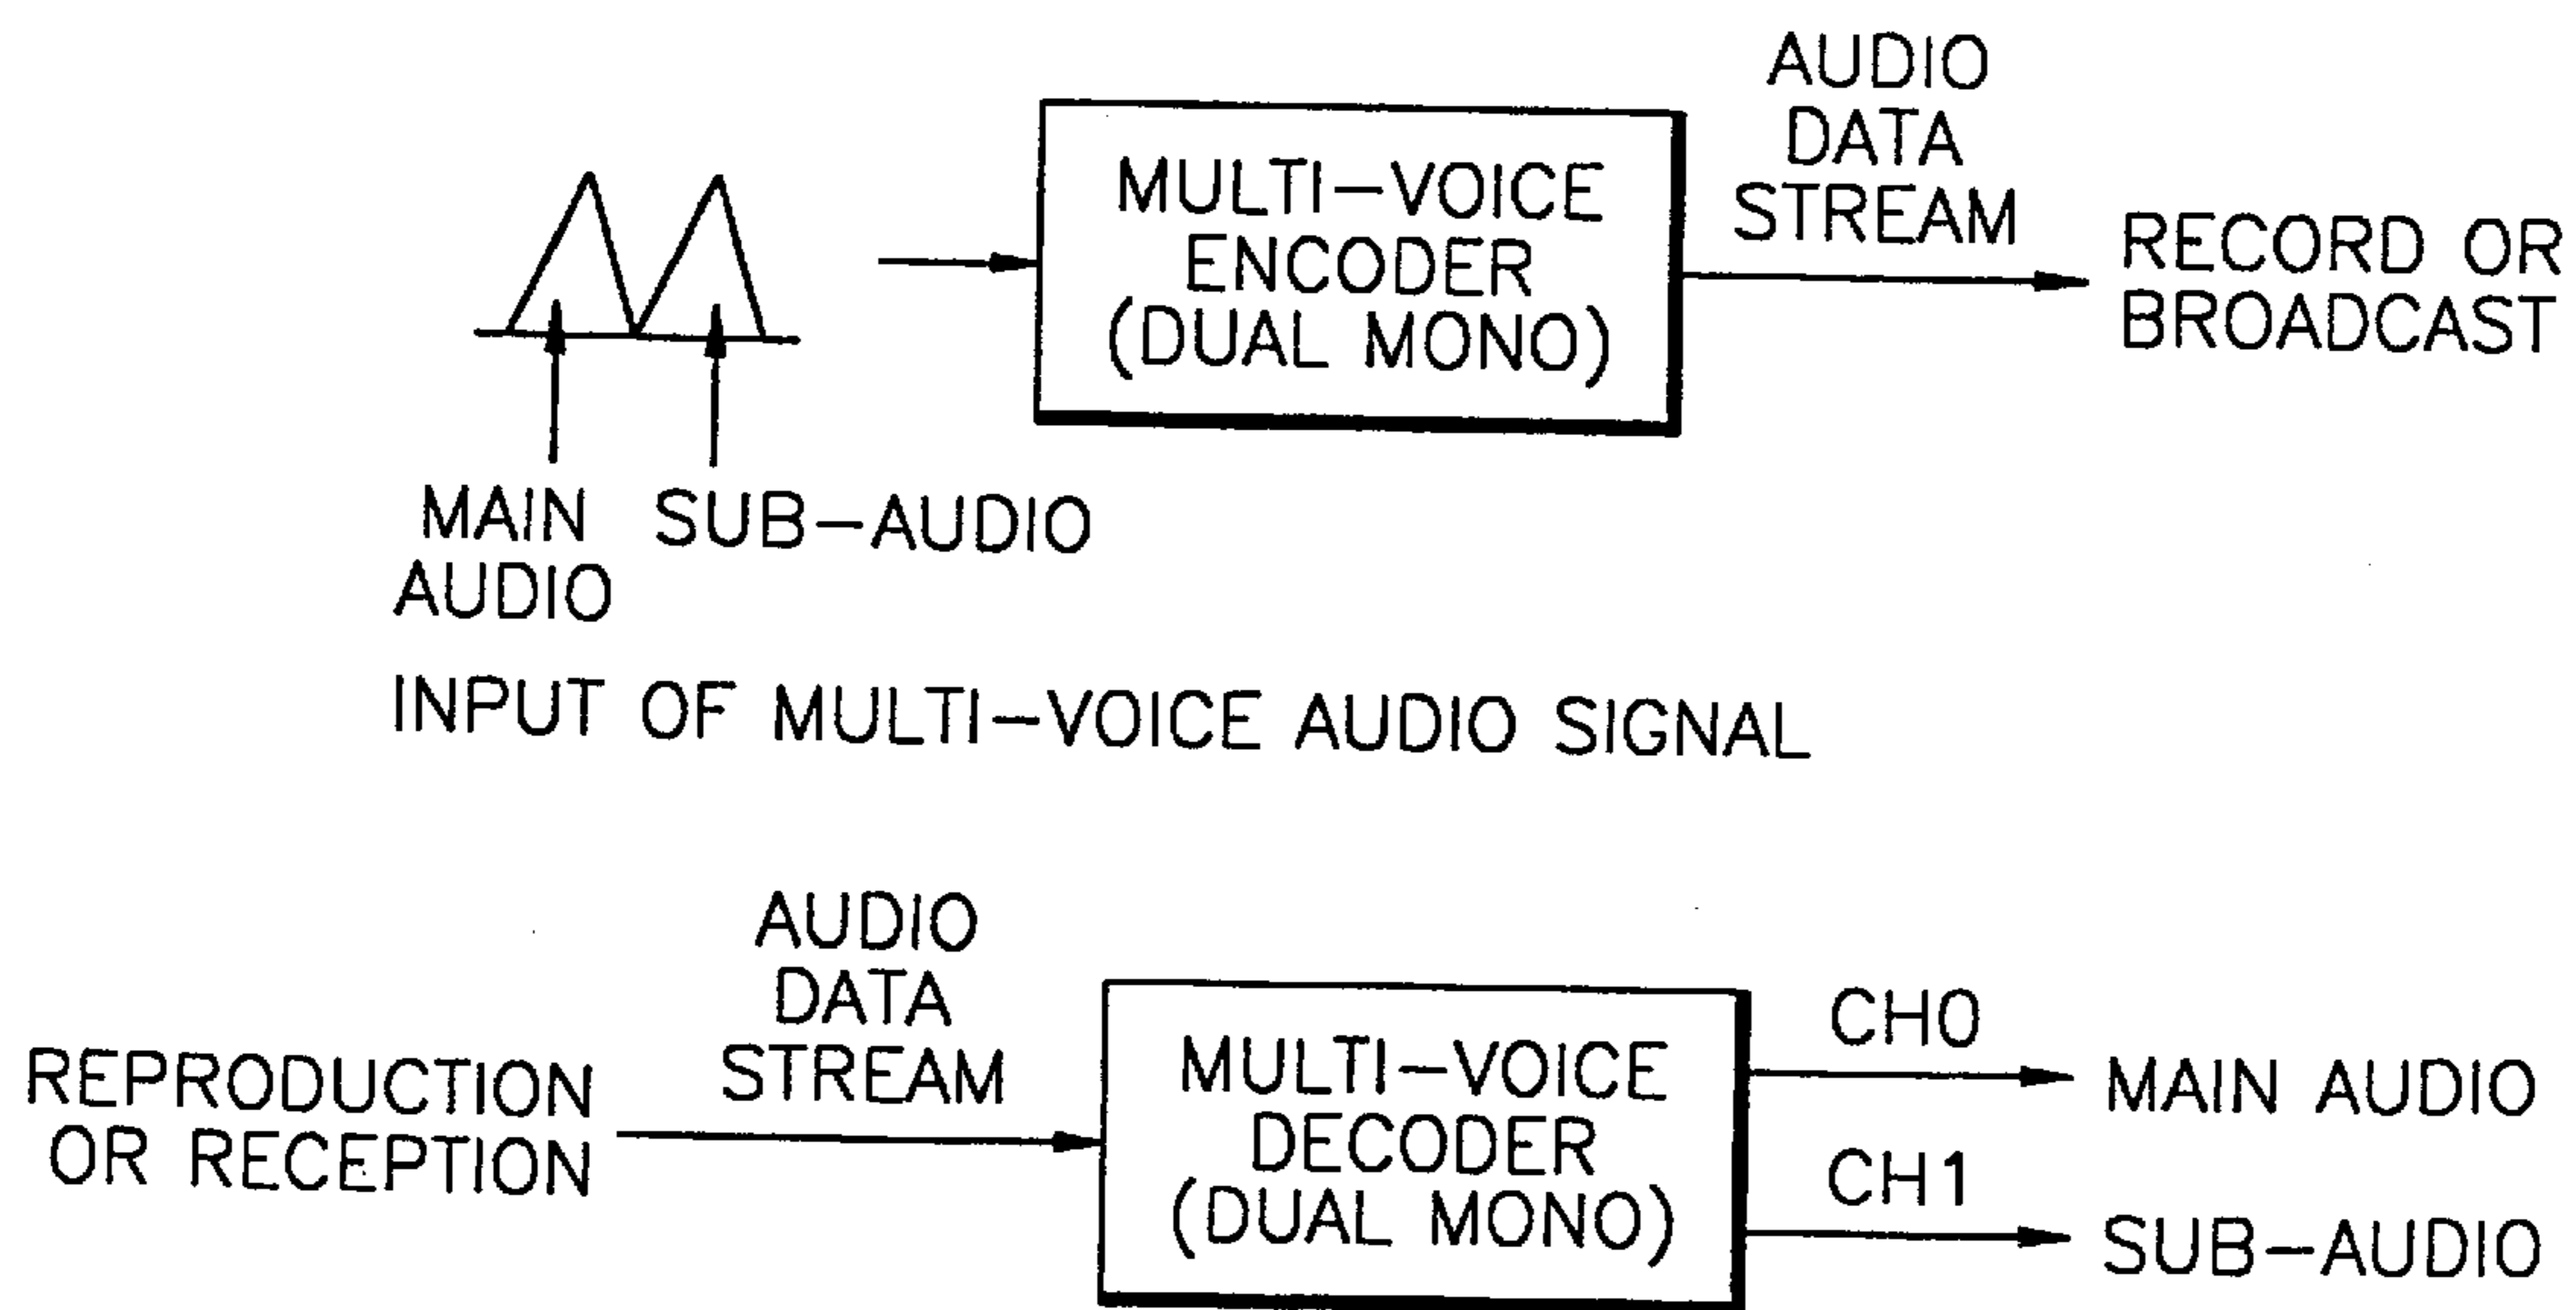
MULTI–VOICE ENCODER (DUAL MONO)

AUDIO DATA STREAM

RECORD OR BROADCAST

MAIN AUDIO

SUB–AUDIO

INPUT OF MULTI–VOICE AUDIO SIGNAL

REPRODUCTION OR RECEPTION

AUDIO DATA STREAM

MULTI–VOICE DECODER (DUAL MONO)

CH0

MAIN AUDIO

CH1

SUB–AUDIO